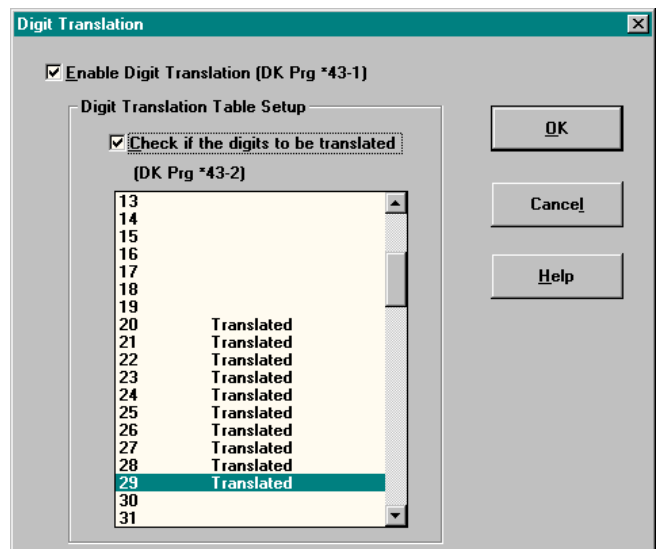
Digit Translation

☑ Enable Digit Translation (DK Prg *43-1)

Digit Translation Table Setup

☑ Check if the digits to be translated

(DK Prg *43-2)

| | |
|---|---|
| 13 | |
| 14 | |
| 15 | |
| 16 | |
| 17 | |
| 18 | |
| 19 | |
| 20 | Translated |
| 21 | Translated |
| 22 | Translated |
| 23 | Translated |
| 24 | Translated |
| 25 | Translated |
| 26 | Translated |
| 27 | Translated |
| 28 | Translated |
| 29 | Translated |
| 30 | |
| 31 | |

OK

Cancel

Help